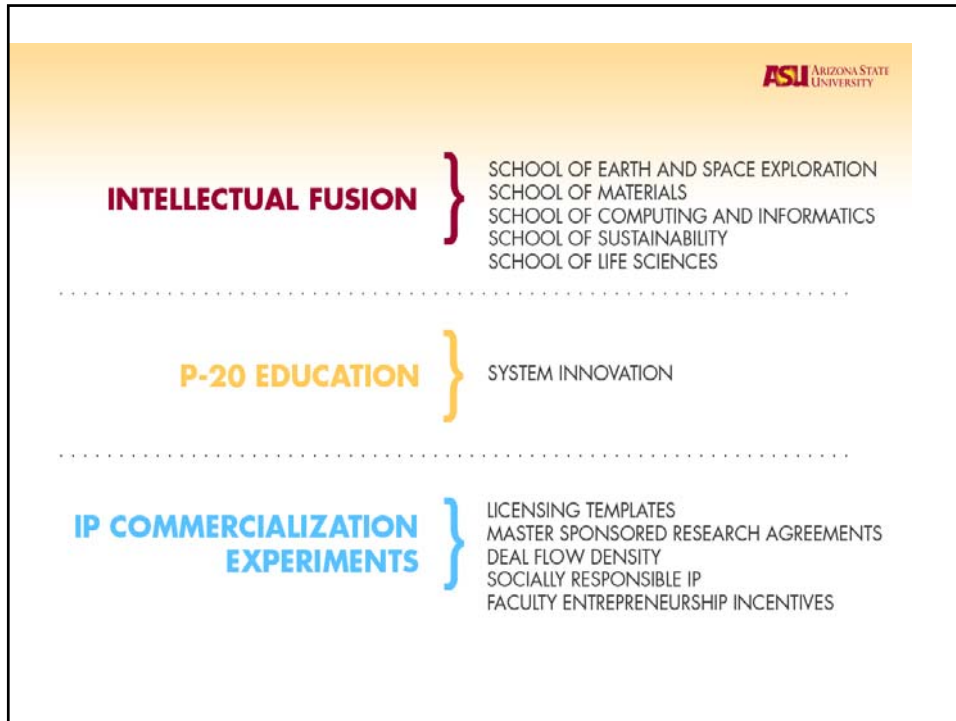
ASU ARIZONA STATE UNIVERSITY

INTELLECTUAL FUSION

SCHOOL OF EARTH AND SPACE EXPLORATION
SCHOOL OF MATERIALS
SCHOOL OF COMPUTING AND INFORMATICS
SCHOOL OF SUSTAINABILITY
SCHOOL OF LIFE SCIENCES

P-20 EDUCATION

SYSTEM INNOVATION

IP COMMERCIALIZATION EXPERIMENTS

LICENSING TEMPLATES
MASTER SPONSORED RESEARCH AGREEMENTS
DEAL FLOW DENSITY
SOCIALLY RESPONSIBLE IP
FACULTY ENTREPRENEURSHIP INCENTIVES